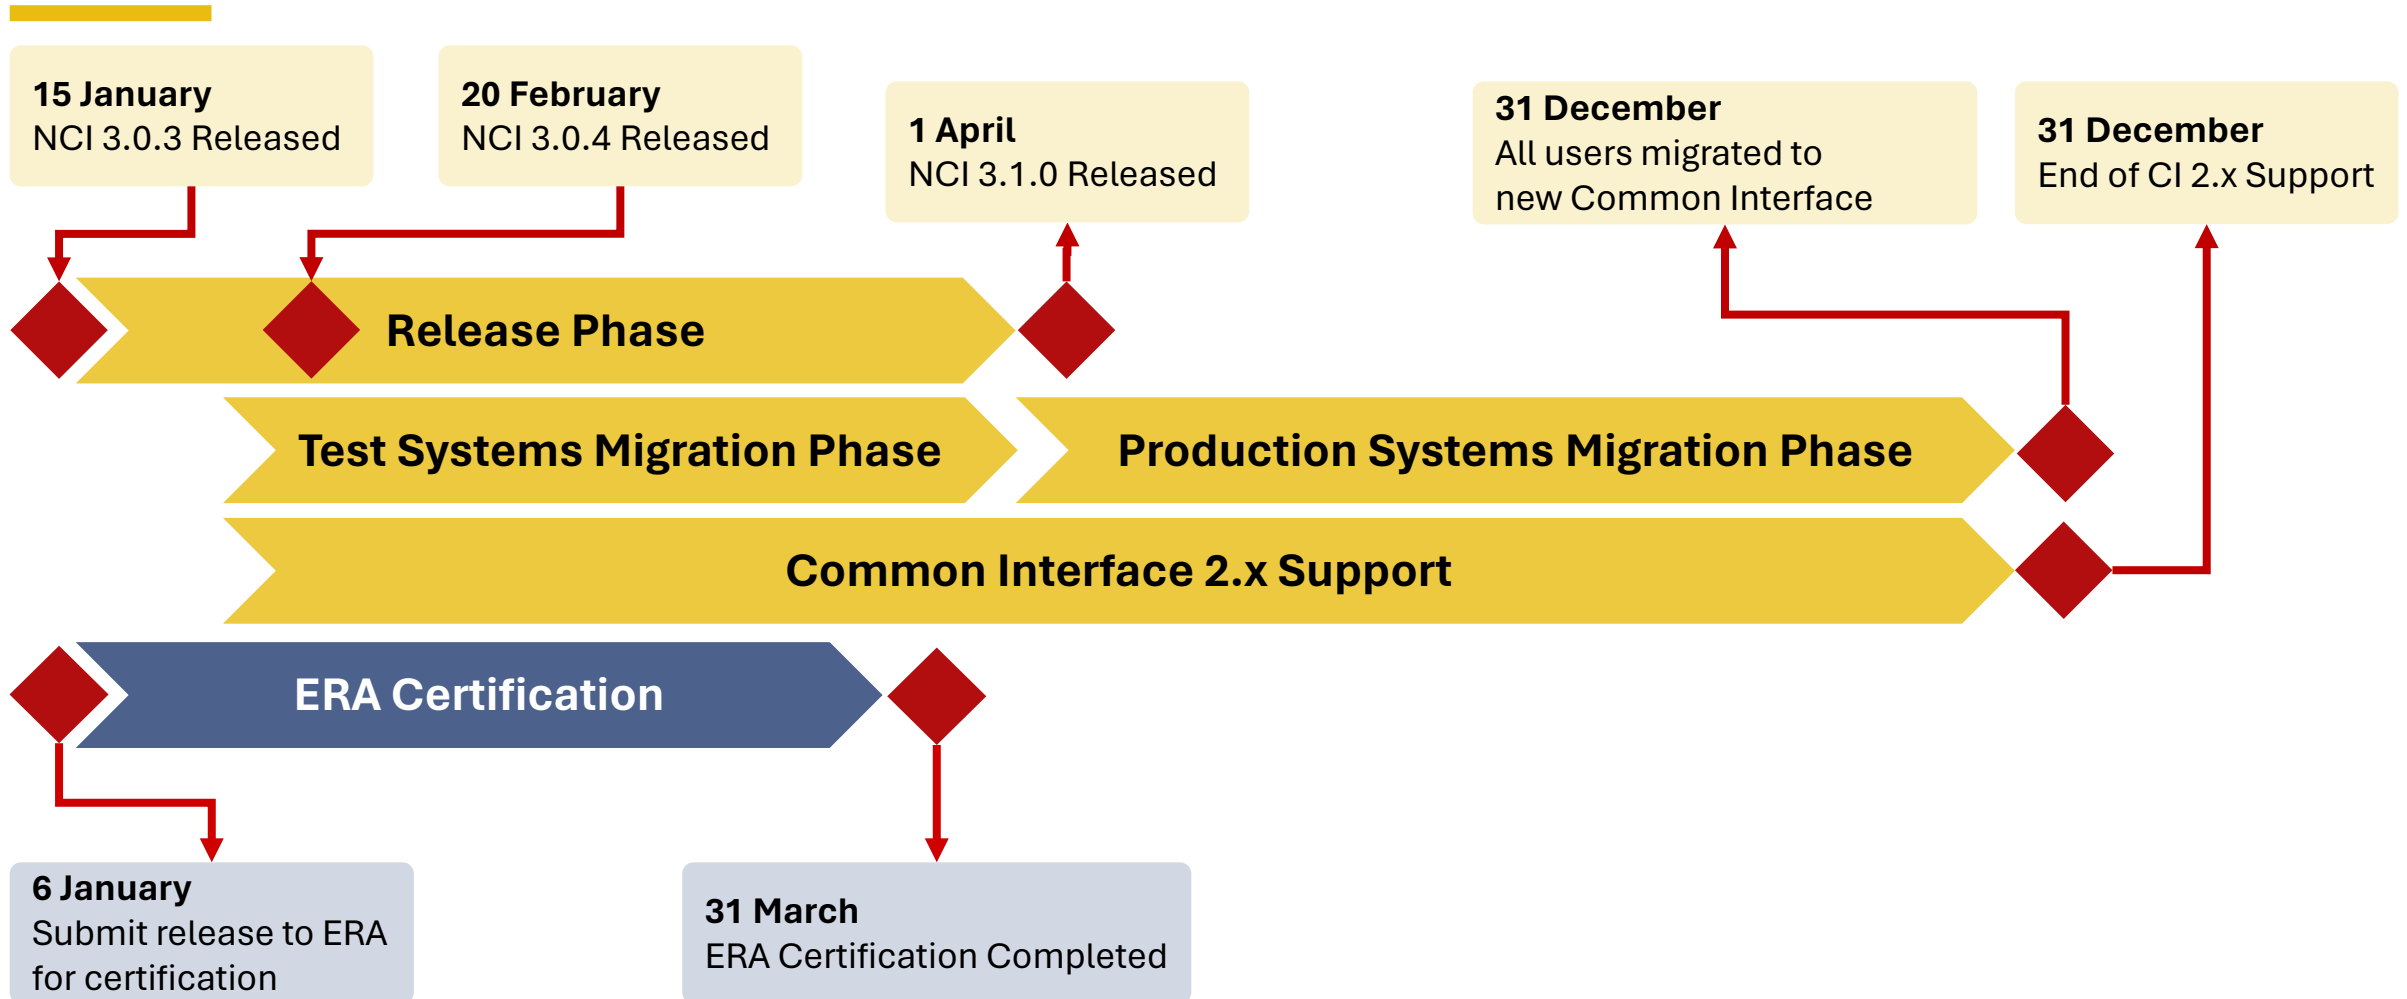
**15 January**
NCI 3.0.3 Released

**20 February**
NCI 3.0.4 Released

**1 April**
NCI 3.1.0 Released

**31 December**
All users migrated to new Common Interface

**31 December**
End of CI 2.x Support

Release Phase

Test Systems Migration Phase

Production Systems Migration Phase

Common Interface 2.x Support

ERA Certification

**6 January**
Submit release to ERA for certification

**31 March**
ERA Certification Completed